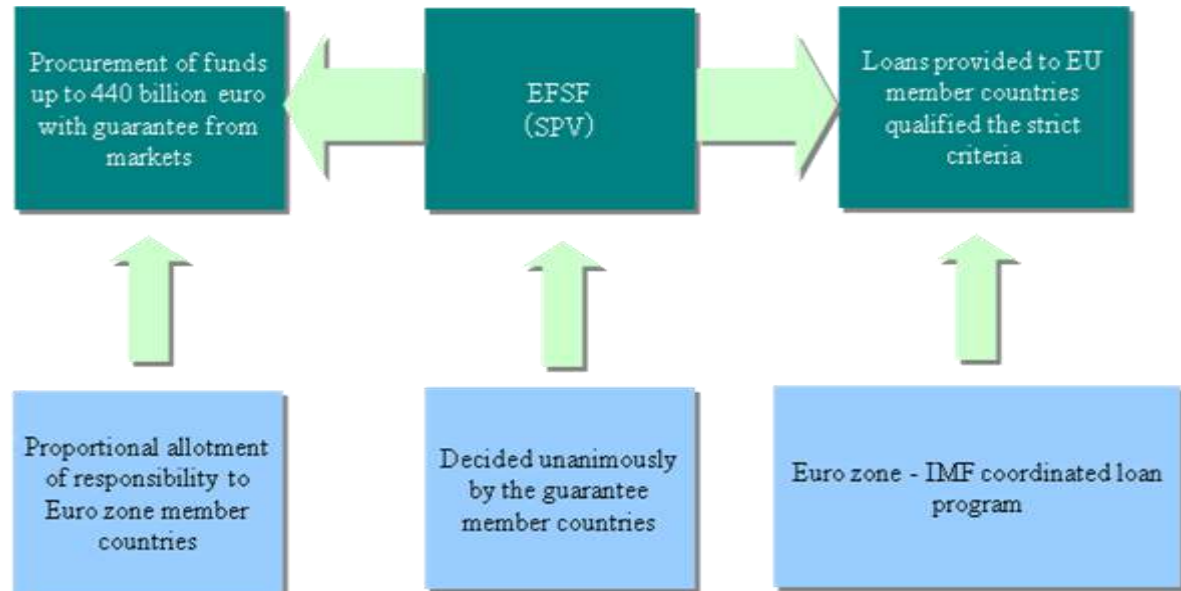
Procurement of funds up to 440 billion euro with guarantee from markets

EFSF (SPV)

Loans provided to EU member countries qualified the strict criteria

Proportional allotment of responsibility to Euro zone member countries

Decided unanimously by the guarantee member countries

Euro zone - IMF coordinated loan program